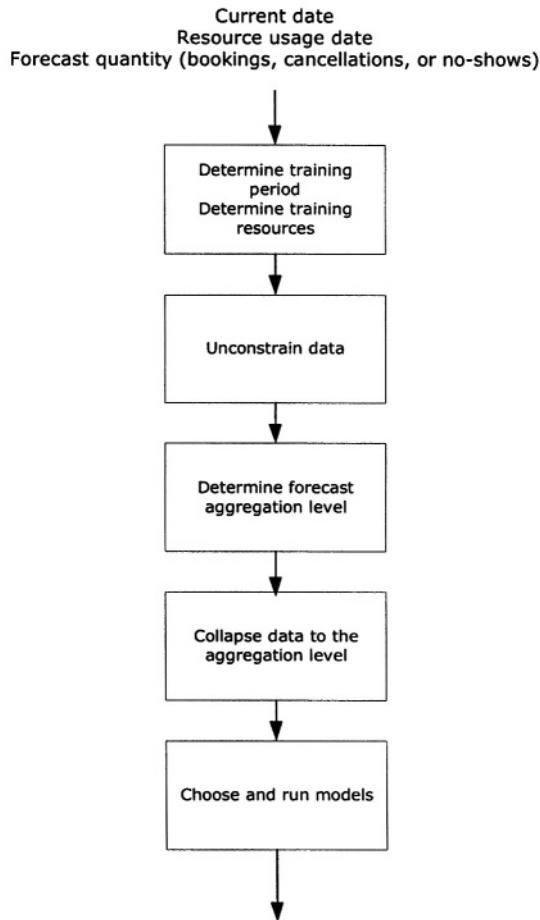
Current date
Resource usage date
Forecast quantity (bookings, cancellations, or no-shows)

Determine training period
Determine training resources

Unconstrain data

Determine forecast aggregation level

Collapse data to the aggregation level

Choose and run models